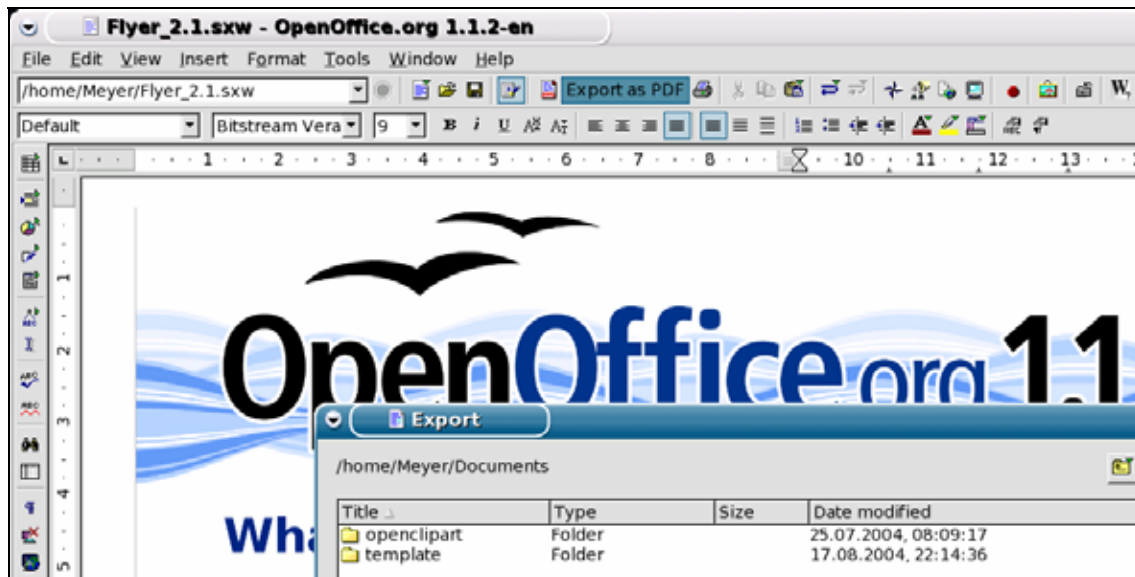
Flyer_2.1.sxw - OpenOffice.org 1.1.2-en

File Edit View Insert Format Tools Window Help

/home/Meyer/Flyer_2.1.sxw

Export as PDF

Default

Bitstream Vera

9

1 2 3 4 5 6 7 8 10 11 12 13

OpenOffice.org 1.1

Wha

Export

/home/Meyer/Documents

| Title | Type | Size | Date modified |
|---|---|---|---|
| openclipart | Folder | | 25.07.2004, 08:09:17 |
| template | Folder | | 17.08.2004, 22:14:36 |